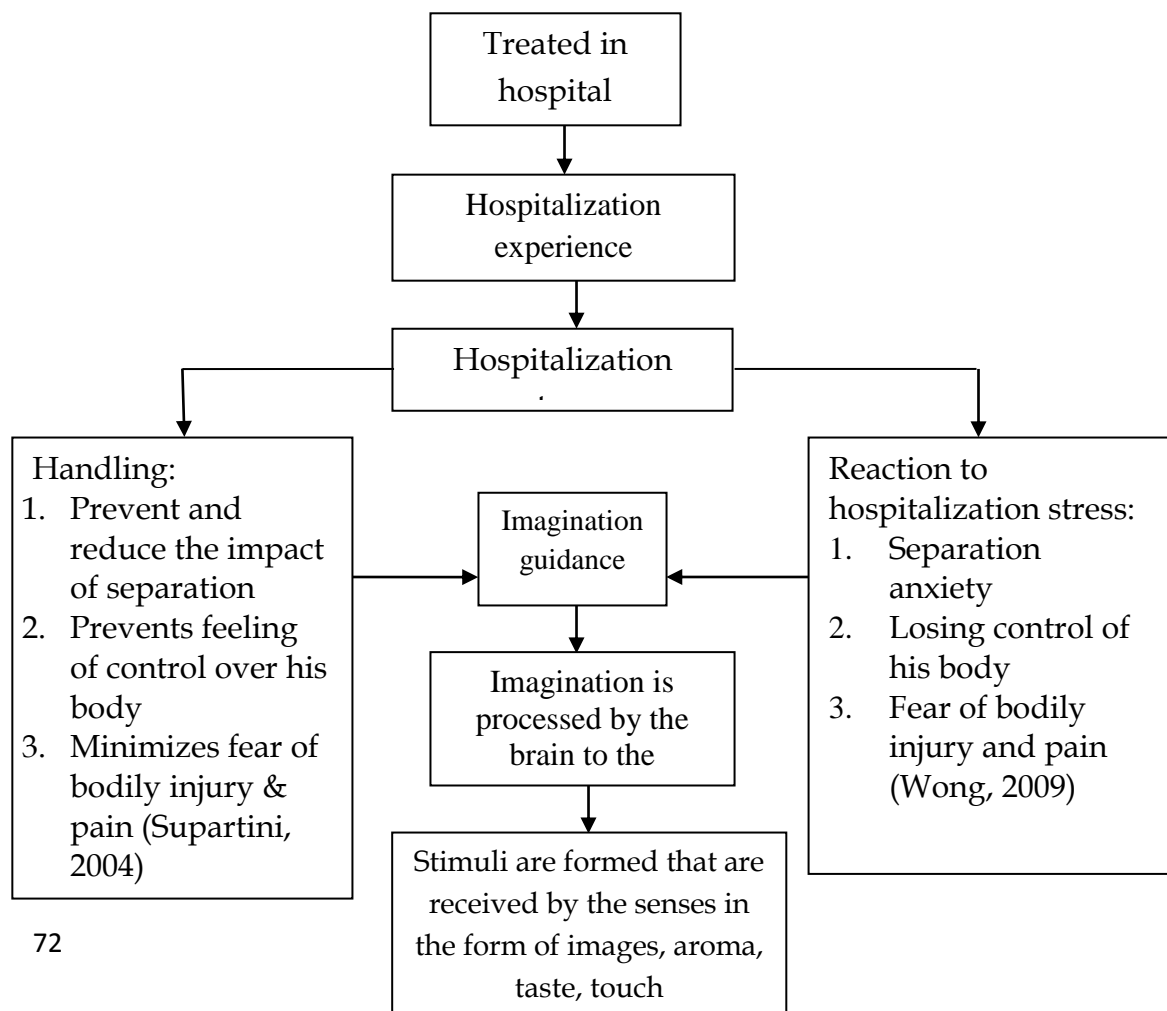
Treated in hospital

Hospitalization experience

Hospitalization

Handling:
1. Prevent and reduce the impact of separation
2. Prevents feeling of control over his body
3. Minimizes fear of bodily injury & pain (Supartini, 2004)

Imagination guidance

Imagination is processed by the brain to the

Stimuli are formed that are received by the senses in the form of images, aroma, taste, touch

Reaction to hospitalization stress:
1. Separation anxiety
2. Losing control of his body
3. Fear of bodily injury and pain (Wong, 2009)

72